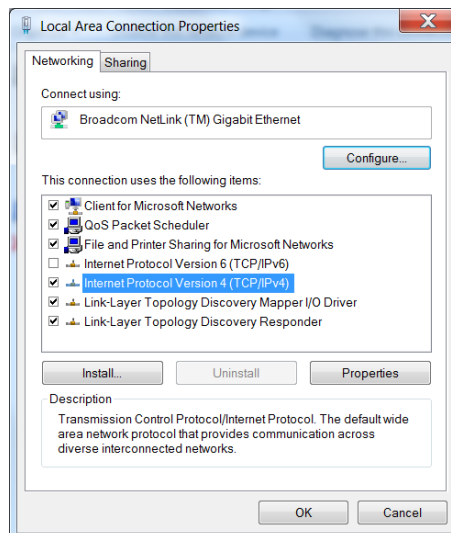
Local Area Connection Properties

Networking | Sharing

Connect using:

Broadcom NetLink (TM) Gigabit Ethernet

Configure...

This connection uses the following items:

☑ Client for Microsoft Networks
☑ QoS Packet Scheduler
☑ File and Printer Sharing for Microsoft Networks
☐ Internet Protocol Version 6 (TCP/IPv6)
☑ Internet Protocol Version 4 (TCP/IPv4)
☑ Link-Layer Topology Discovery Mapper I/O Driver
☑ Link-Layer Topology Discovery Responder

Install... | Uninstall | Properties

Description

Transmission Control Protocol/Internet Protocol. The default wide area network protocol that provides communication across diverse interconnected networks.

OK | Cancel